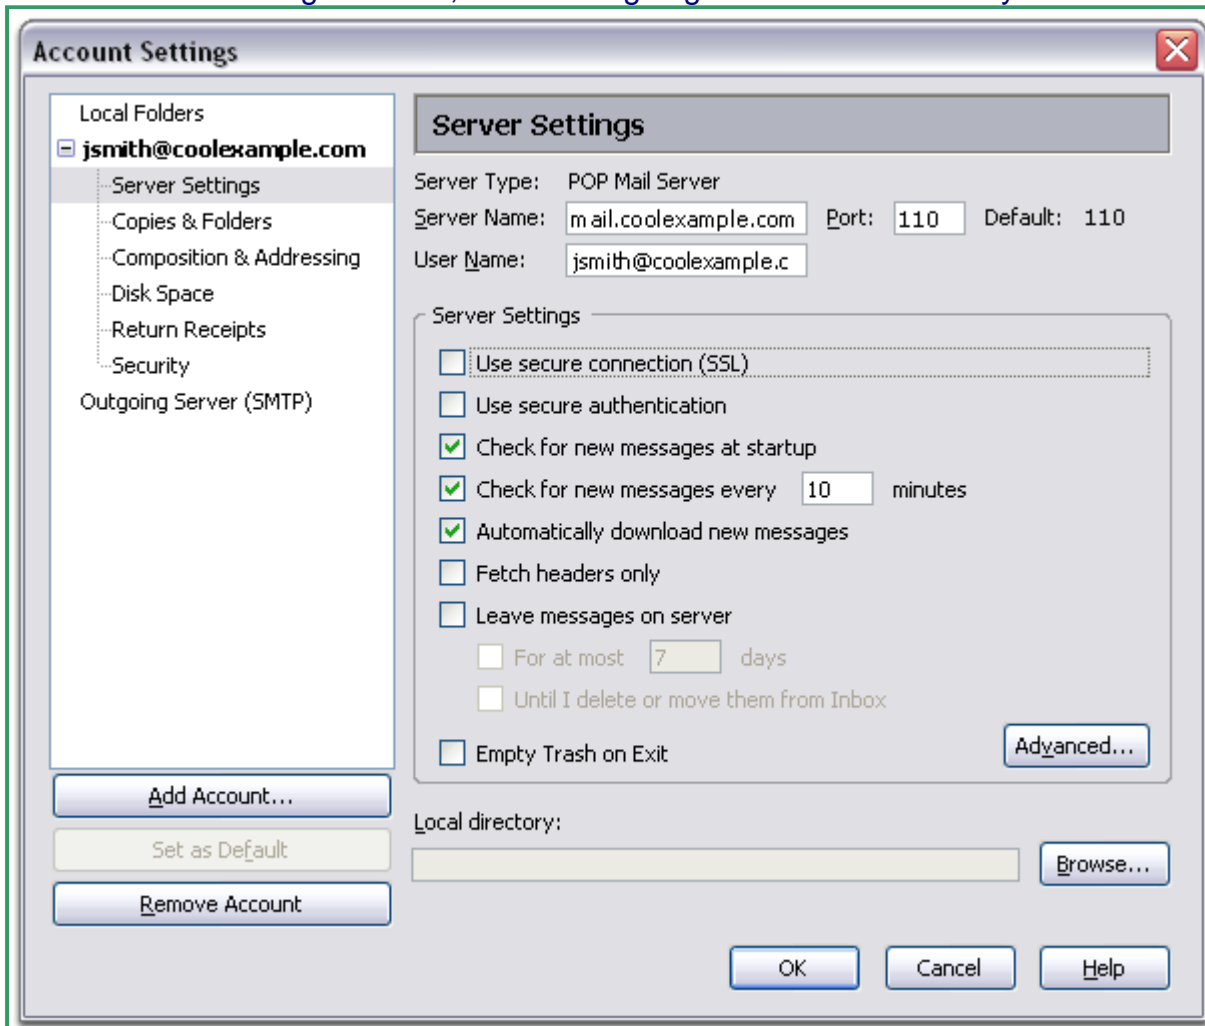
Account Settings

Local Folders
jsmith@coolexample.com
Server Settings
Copies & Folders
Composition & Addressing
Disk Space
Return Receipts
Security
Outgoing Server (SMTP)

Add Account...
Set as Default
Remove Account

Server Settings

Server Type: POP Mail Server
Server Name: mail.coolexample.com Port: 110 Default: 110
User Name: jsmith@coolexample.c

Server Settings
Use secure connection (SSL)
Use secure authentication
Check for new messages at startup
Check for new messages every 10 minutes
Automatically download new messages
Fetch headers only
Leave messages on server
For at most 7 days
Until I delete or move them from Inbox
Empty Trash on Exit
Advanced...

Local directory:
Browse...

OK Cancel Help